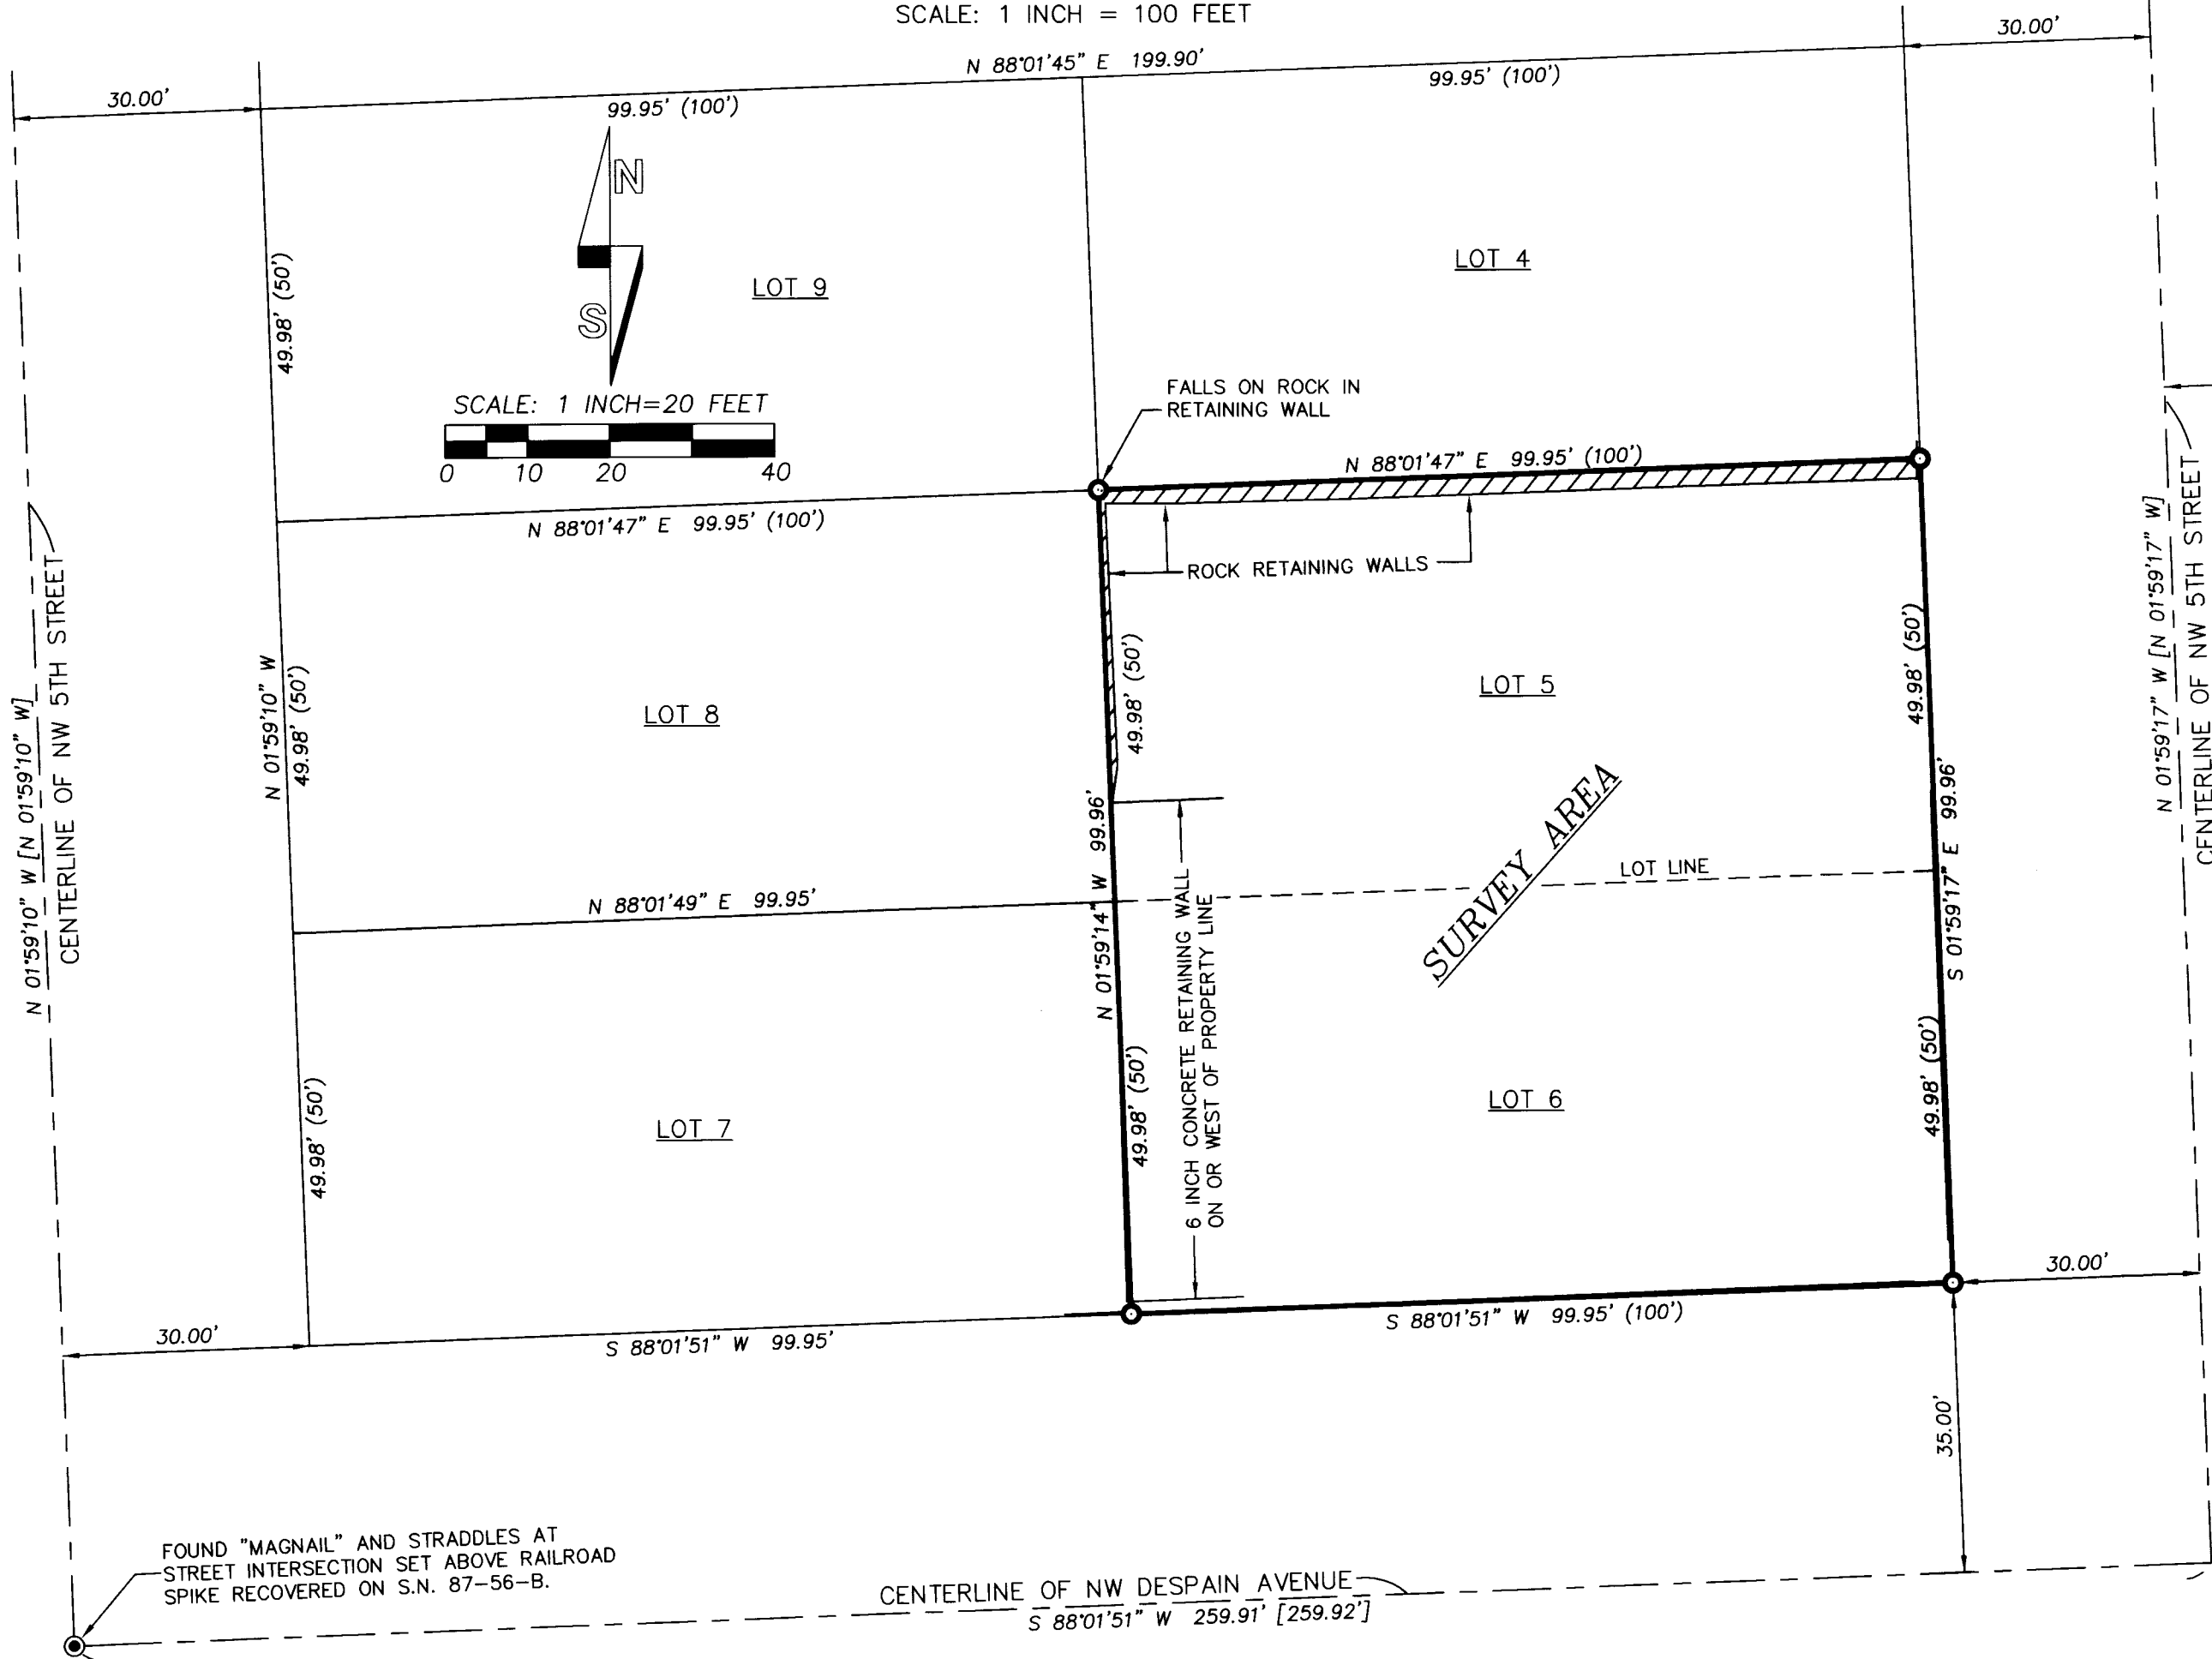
SCALE: 1 INCH = 100 FEET

30.00'

N 88°01'45" E 199.90'

30.00'

99.95' (100')

99.95' (100')

N

S

SCALE: 1 INCH=20 FEET

0 10 20 40

LOT 9

LOT 4

49.98' (50')

FALLS ON ROCK IN RETAINING WALL

N 88°01'47" E 99.95' (100')

N 88°01'47" E 99.95' (100')

ROCK RETAINING WALLS

N 01°59'10" W [N 01°59'10" W] CENTERLINE OF NW 5TH STREET

N 01°59'10" W 49.98' (50')

LOT 8

49.98' (50')

LOT 5

49.98' (50')

N 01°59'17" W [N 01°59'17" W] CENTERLINE OF NW 5TH STREET

N 01°59'14" W 99.96'

SURVEY AREA

LOT LINE

S 01°59'17" E 99.96'

N 88°01'49" E 99.95'

6 INCH CONCRETE RETAINING WALL ON OR WEST OF PROPERTY LINE

49.98' (50')

LOT 7

LOT 6

49.98' (50')

49.98' (50')

30.00'

30.00'

S 88°01'51" W 99.95' (100')

S 88°01'51" W 99.95'

35.00'

FOUND "MAGNAIL" AND STRADDLES AT STREET INTERSECTION SET ABOVE RAILROAD SPIKE RECOVERED ON S.N. 87-56-B.

CENTERLINE OF NW DESPAIN AVENUE

S 88°01'51" W 259.91' [259.92']